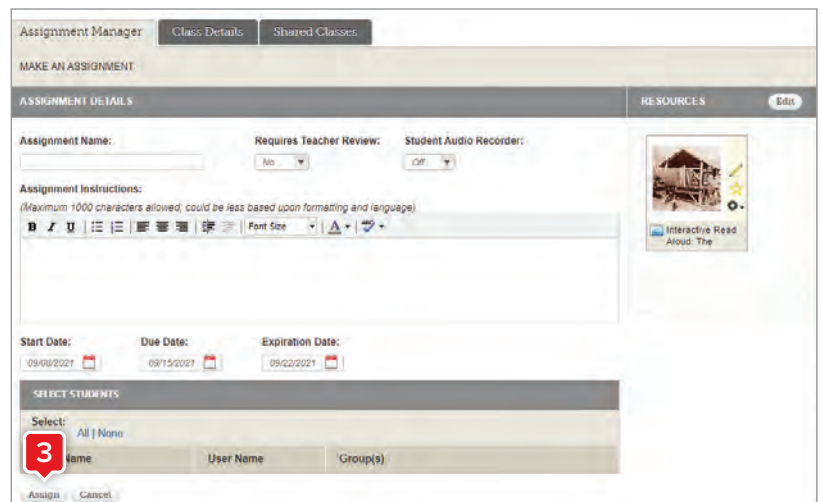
Assignment Manager Class Details Shared Classes

MAKE AN ASSIGNMENT

ASSIGNMENT DETAILS

RESOURCES Edit

Assignment Name:

Requires Teacher Review:
No

Student Audio Recorder:
Off

Assignment Instructions:
(Maximum 1000 characters allowed, could be less based upon formatting and language)

B I U Font Size A

Interactive Read Aloud: The

Start Date:
09/08/2021

Due Date:
09/15/2021

Expiration Date:
09/22/2021

SELECT STUDENTS

Select:
All | None

3

Name User Name Group(s)

Assign Cancel